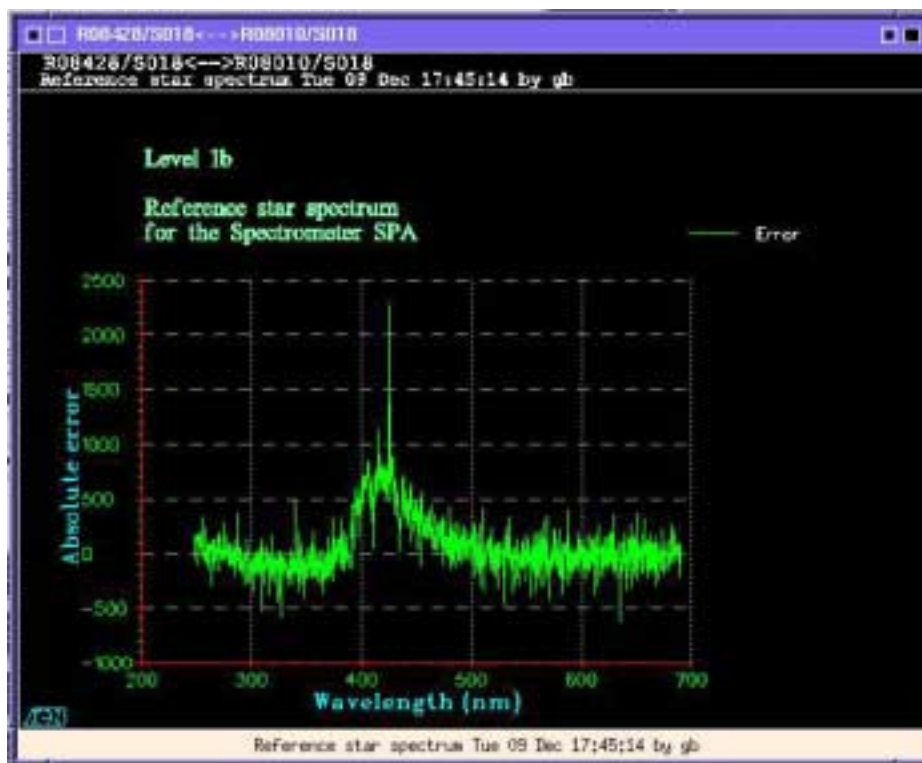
R08428/S018<--->R08010/S018

R08428/S018<--->R08010/S018
Reference star spectrum Tue 09 Dec 17:45:14 by gb

Level 1b

Reference star spectrum
for the Spectrometer SPA

Error

2500
2000
1500
1000
500
0
-500
-1000

Absolute error

200
300
400
500
600
700

Wavelength (nm)

/EN

Reference star spectrum Tue 09 Dec 17:45:14 by gb